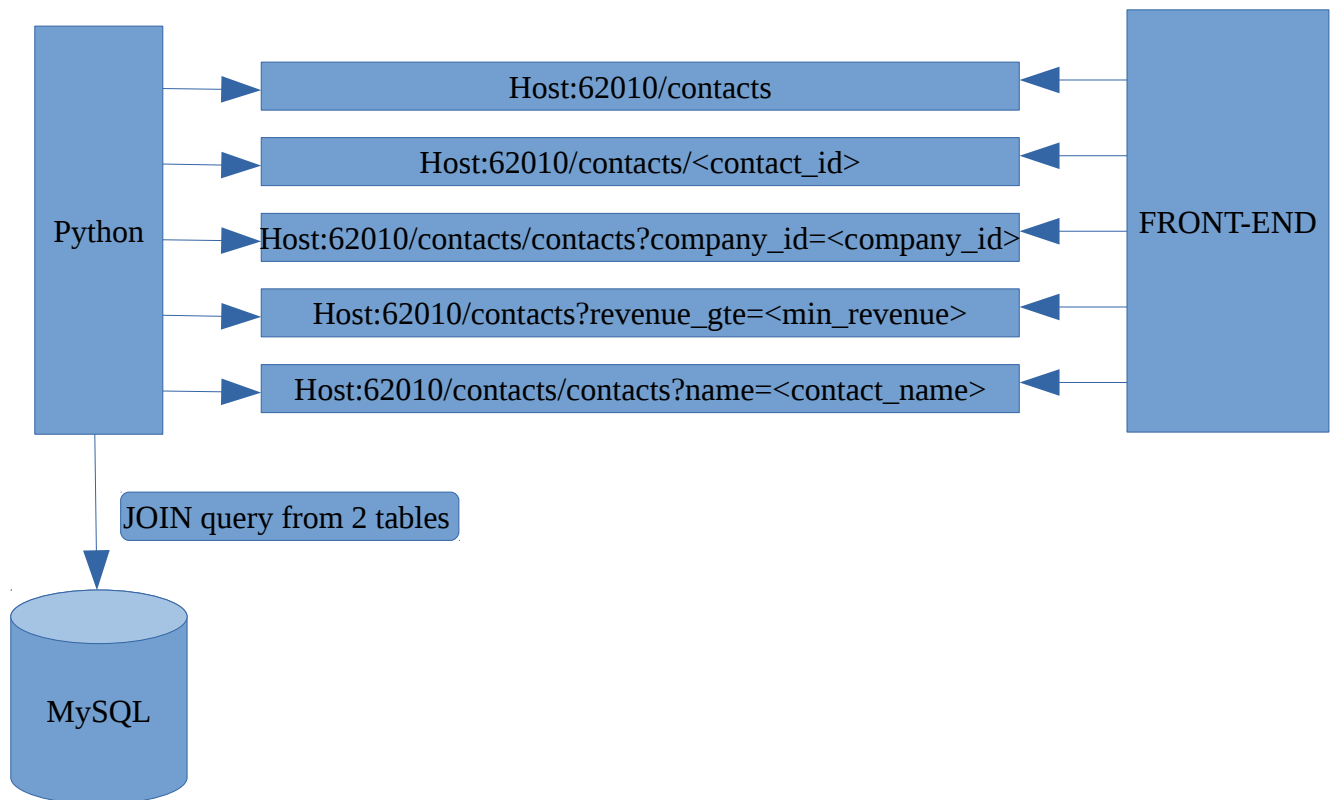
Python

Host:62010/contacts

Host:62010/contacts/<contact_id>

Host:62010/contacts/contacts?company_id=<company_id>

Host:62010/contacts?revenue_gte=<min_revenue>

Host:62010/contacts/contacts?name=<contact_name>

FRONT-END

JOIN query from 2 tables

MySQL